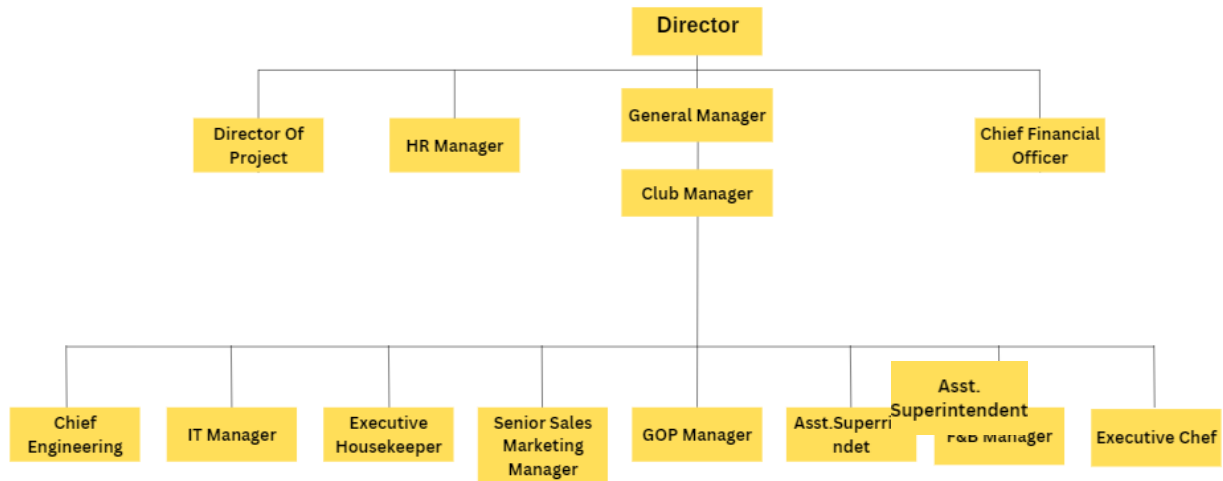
Director

Director Of Project

HR Manager

General Manager

Chief Financial Officer

Club Manager

Chief Engineering

IT Manager

Executive Housekeeper

Senior Sales Marketing Manager

GOP Manager

Asst.Superri ndet

Asst. Superintendent

F&B Manager

Executive Chef